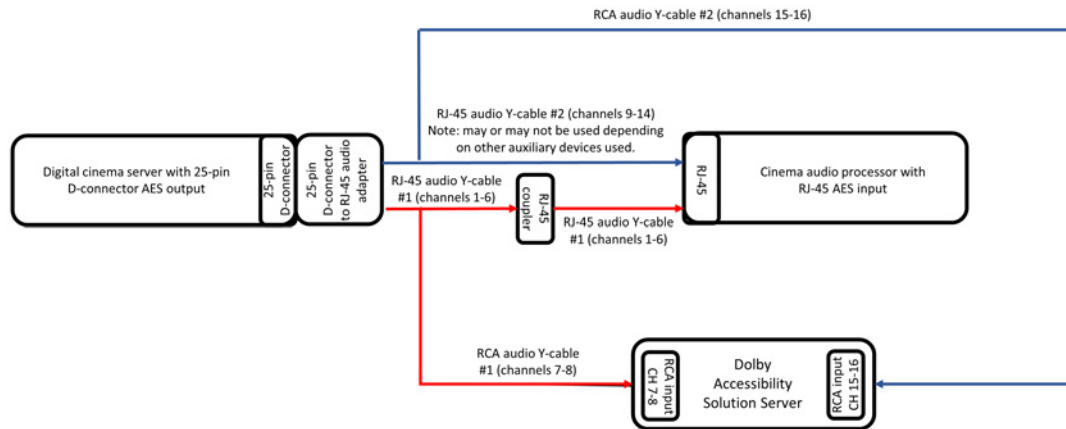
RCA audio Y-cable #2 (channels 15-16)

RJ-45 audio Y-cable #2 (channels 9-14)
Note: may or may not be used depending on other auxiliary devices used.

Digital cinema server with 25-pin D-connector AES output

25-pin D-connector

25-pin D-connector to RJ-45 audio adapter

RJ-45 audio Y-cable #1 (channels 1-6)

RJ-45 coupler

RJ-45 audio Y-cable #1 (channels 1-6)

RJ-45

Cinema audio processor with RJ-45 AES input

RCA audio Y-cable #1 (channels 7-8)

RCA input CH 7-8

Dolby Accessibility Solution Server

RCA input CH 15-16